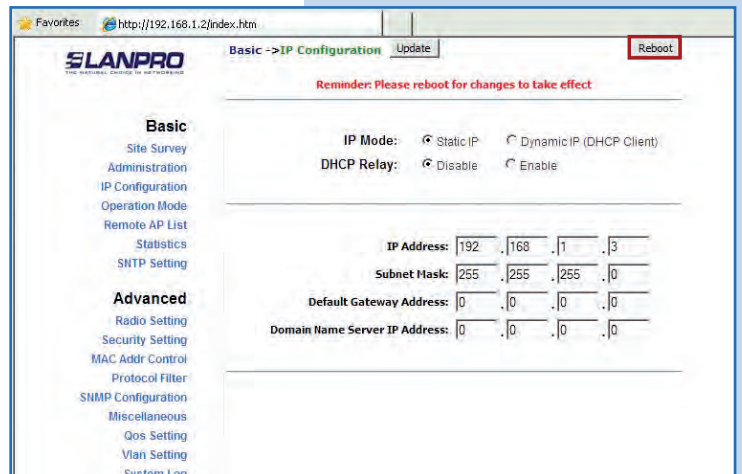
Favorites http://192.168.1.2/index.htm

LANPRO
THE NATURAL CHOICE IN NETWORKING

Basic ->IP Configuration Update

Reboot

Reminder: Please reboot for changes to take effect

Basic
Site Survey
Administration
IP Configuration
Operation Mode
Remote AP List
Statistics
SNTP Setting

Advanced
Radio Setting
Security Setting
MAC Addr Control
Protocol Filter
SNMP Configuration
Miscellaneous
Qos Setting
Vlan Setting
System Log

IP Mode: Static IP Dynamic IP (DHCP Client)
DHCP Relay: Disable Enable

| | | | | |
|---|---|---|---|---|
| IP Address: | 192 | 168 | 1 | 3 |
| Subnet Mask: | 255 | 255 | 255 | 0 |
| Default Gateway Address: | 0 | 0 | 0 | 0 |
| Domain Name Server IP Address: | 0 | 0 | 0 | 0 |